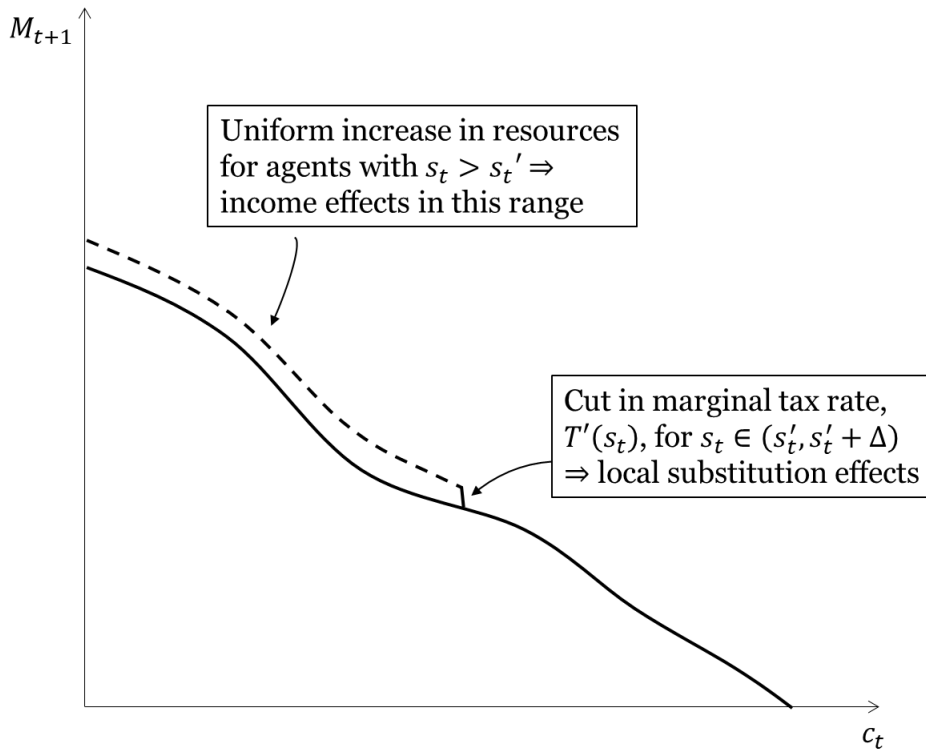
$M_{t+1}$

Uniform increase in resources for agents with $s_t > s_t{}' \Rightarrow$ income effects in this range

Cut in marginal tax rate, $T'(s_t)$, for $s_t \in (s_t', s_t' + \Delta)$ $\Rightarrow$ local substitution effects

$c_t$